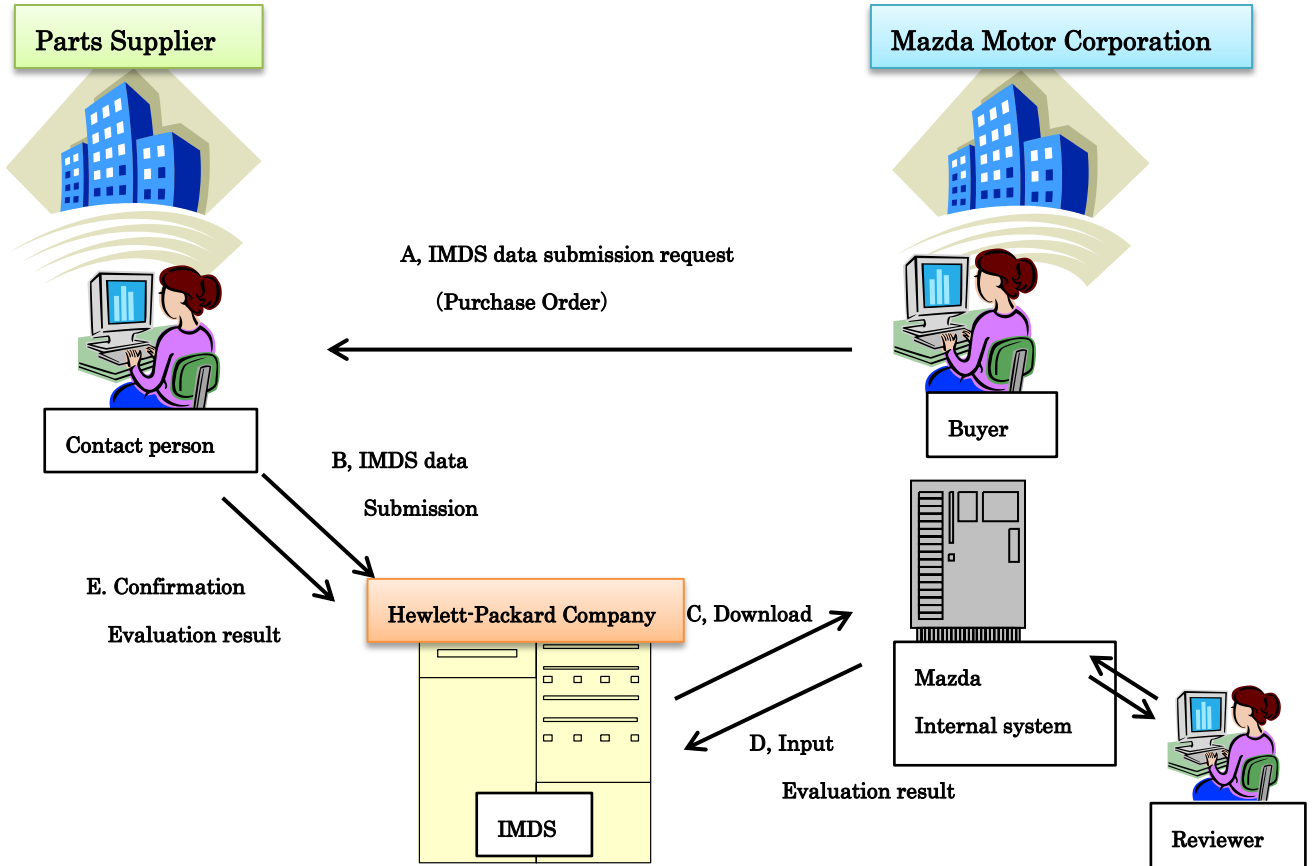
Parts Supplier

Mazda Motor Corporation

A, IMDS data submission request
(Purchase Order)

Contact person

Buyer

B, IMDS data
Submission

E. Confirmation
Evaluation result

Hewlett-Packard Company

C, Download

Mazda
Internal system

D, Input
Evaluation result

IMDS

Reviewer